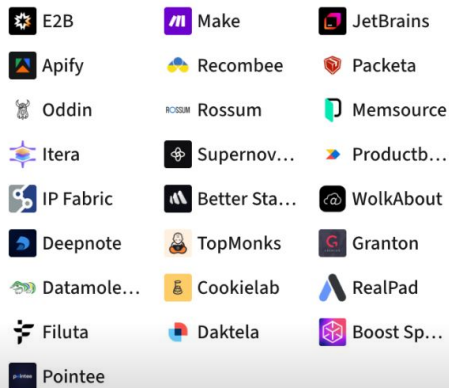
E2B
Make
JetBrains
Apify
Recombee
Packeta
Oddin
ROSSUM Rossum
Memsource
Itera
Supernov...
Productb...
IP Fabric
Better Sta...
WolkAbout
Deepnote
TopMonks
Granton
Datamole...
Cookielab
RealPad
Filuta
Daktela
Boost Sp...
pointee Pointee